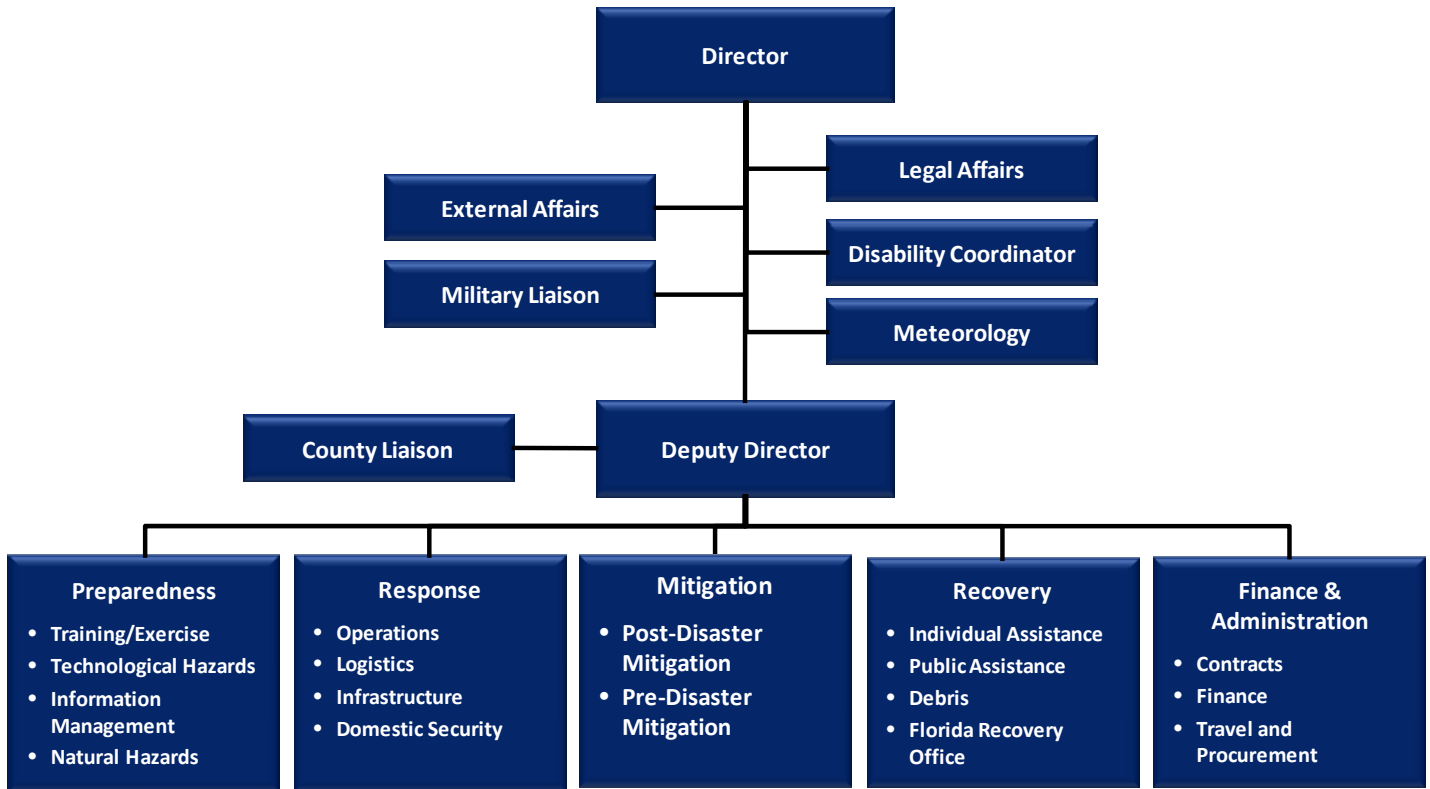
Director

Legal Affairs

External Affairs

Disability Coordinator

Military Liaison

Meteorology

County Liaison

Deputy Director

Preparedness
• Training/Exercise
• Technological Hazards
• Information Management
• Natural Hazards

Response
• Operations
• Logistics
• Infrastructure
• Domestic Security

Mitigation
• Post-Disaster Mitigation
• Pre-Disaster Mitigation

Recovery
• Individual Assistance
• Public Assistance
• Debris
• Florida Recovery Office

Finance & Administration
• Contracts
• Finance
• Travel and Procurement